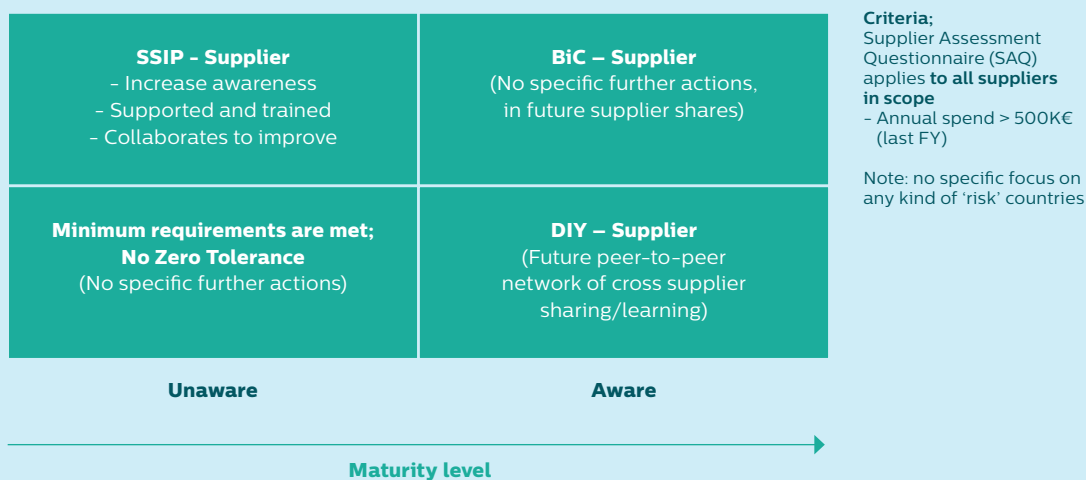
**SSIP - Supplier**
- Increase awareness
- Supported and trained
- Collaborates to improve

**BiC – Supplier**
(No specific further actions, in future supplier shares)

**Minimum requirements are met; No Zero Tolerance**
(No specific further actions)

**DIY – Supplier**
(Future peer-to-peer network of cross supplier sharing/learning)

**Unaware**

**Aware**

**Maturity level**

**Criteria;**
Supplier Assessment Questionnaire (SAQ) applies **to all suppliers in scope**
- Annual spend > 500K€ (last FY)

Note: no specific focus on any kind of 'risk' countries